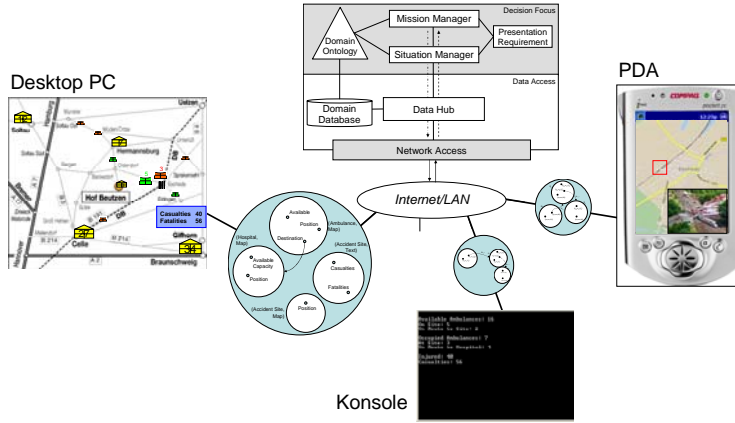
Decision Focus

Domain Ontology

Mission Manager

Situation Manager

Presentation Requirement

Data Access

Domain Database

Data Hub

Network Access

Desktop PC

Uelzen

Soltau

Hermannsburg

Hof Beutzen

Casualties 40
Fatalities 56

Celle

Gifhorn

Braunschweig

B 214

PDA

COMPAQ

Internet/LAN

(Hospital, Map)

Available Capacity

Position

Available

Position

Destination

(Ambulance, Map)

(Accident Site, Text)

Casualties

Fatalities

(Accident Site, Map)

Position

Konsole

Available Ambulances: 16
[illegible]
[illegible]

Occupied Ambulances: 7
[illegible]
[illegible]

Injured: 40
Casualties: 56